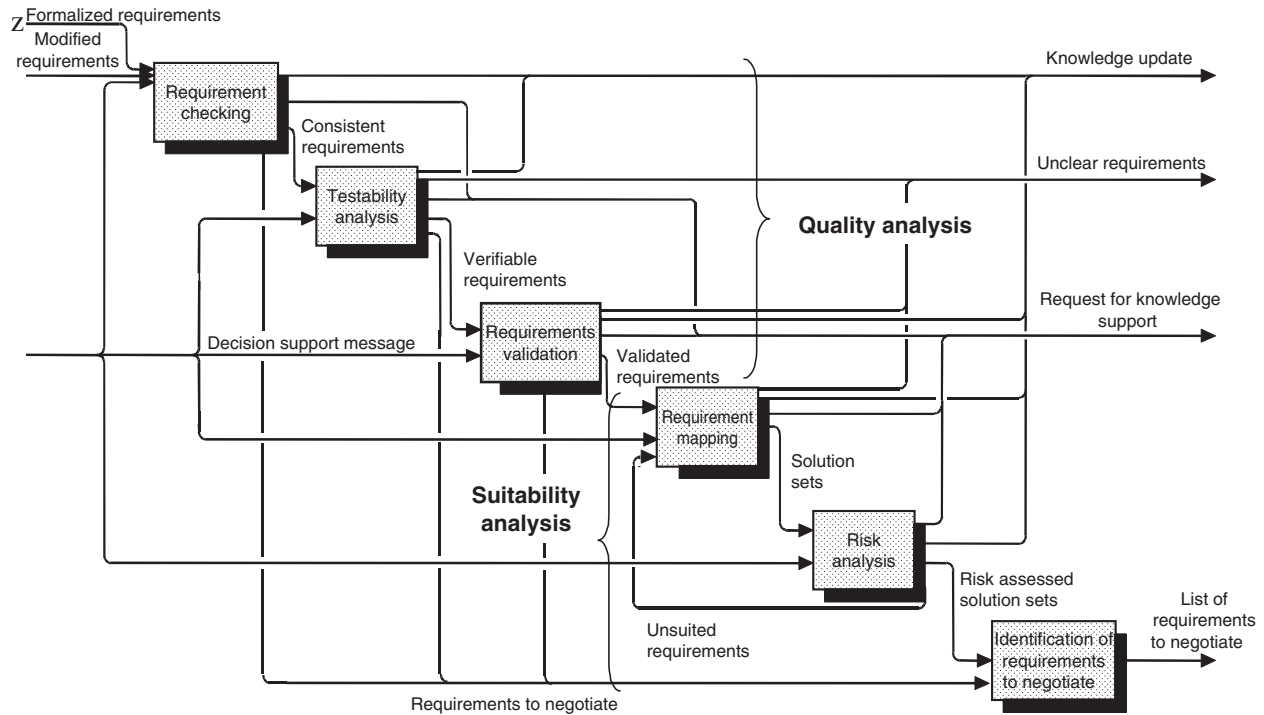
Z Formalized requirements
Modified requirements
Requirement checking
Knowledge update
Consistent requirements
Testability analysis
Unclear requirements
Quality analysis
Verifiable requirements
Request for knowledge support
Requirements validation
Decision support message
Validated requirements
Requirement mapping
Solution sets
Suitability analysis
Risk analysis
Risk assessed solution sets
List of requirements to negotiate
Unsuited requirements
Identification of requirements to negotiate
Requirements to negotiate